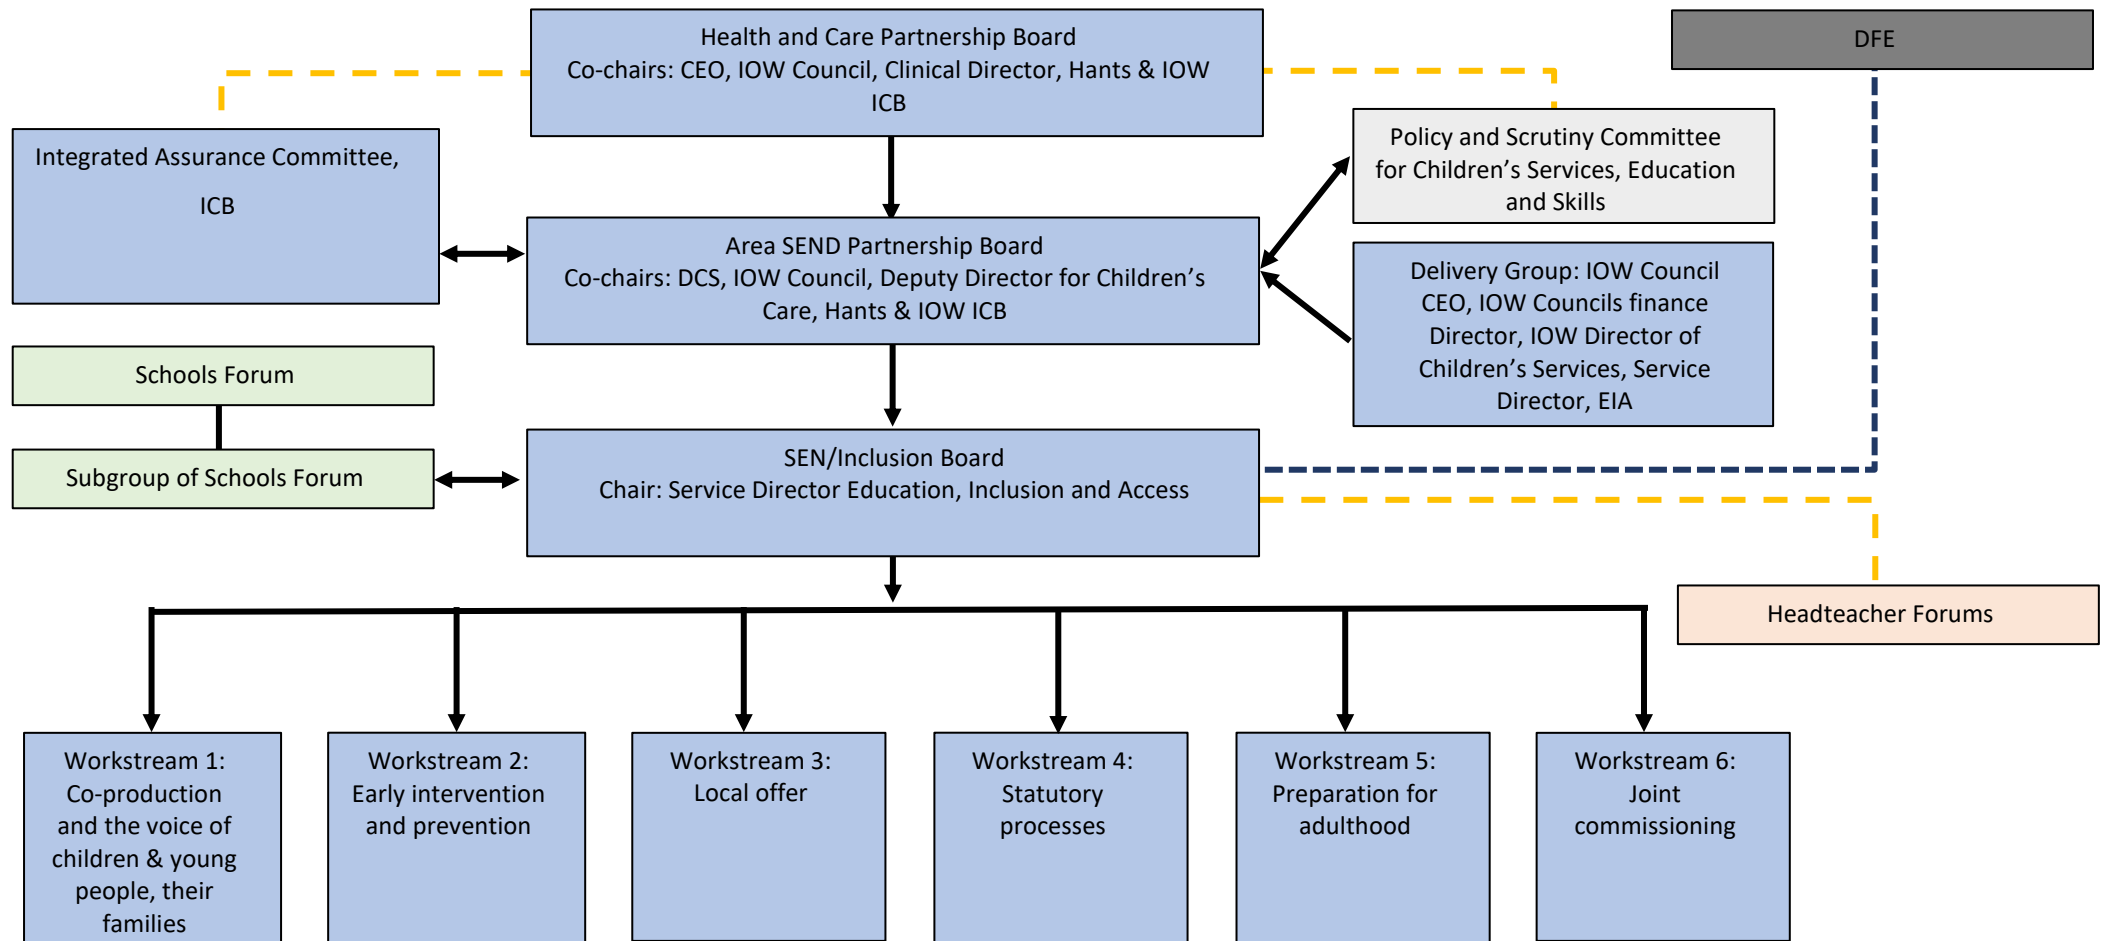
Health and Care Partnership Board
Co-chairs: CEO, IOW Council, Clinical Director, Hants & IOW ICB

DFE

Integrated Assurance Committee, ICB

Policy and Scrutiny Committee for Children's Services, Education and Skills

Area SEND Partnership Board
Co-chairs: DCS, IOW Council, Deputy Director for Children's Care, Hants & IOW ICB

Delivery Group: IOW Council CEO, IOW Councils finance Director, IOW Director of Children's Services, Service Director, EIA

Schools Forum

Subgroup of Schools Forum

SEN/Inclusion Board
Chair: Service Director Education, Inclusion and Access

Headteacher Forums

Workstream 1: Co-production and the voice of children & young people, their families

Workstream 2: Early intervention and prevention

Workstream 3: Local offer

Workstream 4: Statutory processes

Workstream 5: Preparation for adulthood

Workstream 6: Joint commissioning